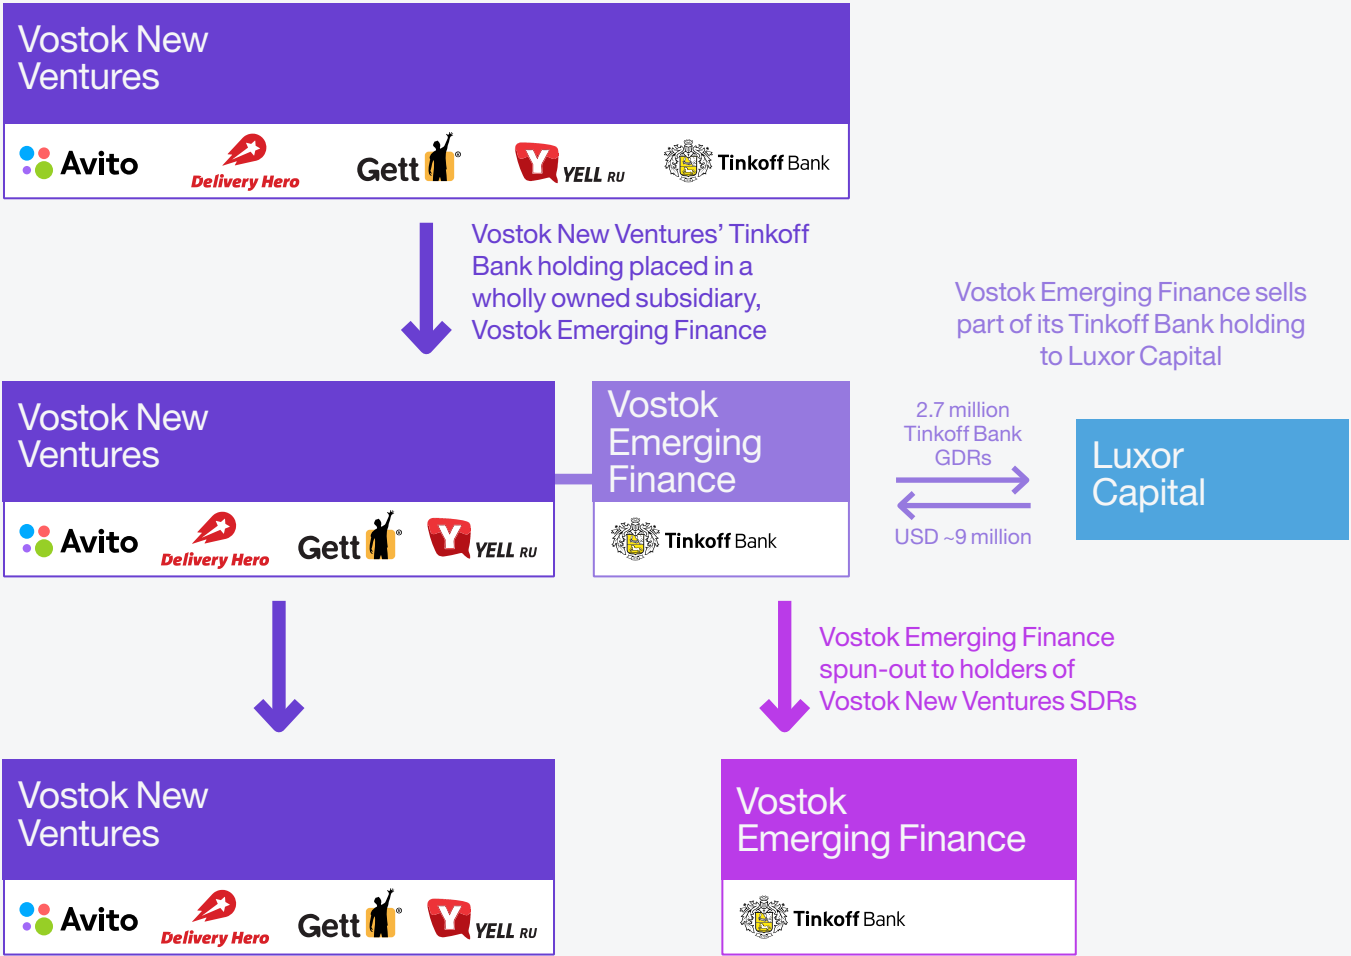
Vostok New Ventures

Avito Delivery Hero Gett YELL RU Tinkoff Bank

Vostok New Ventures' Tinkoff Bank holding placed in a wholly owned subsidiary, Vostok Emerging Finance

Vostok Emerging Finance sells part of its Tinkoff Bank holding to Luxor Capital

Vostok New Ventures

Avito Delivery Hero Gett YELL RU

Vostok Emerging Finance

Tinkoff Bank

2.7 million Tinkoff Bank GDRs

USD ~9 million

Luxor Capital

Vostok Emerging Finance spun-out to holders of Vostok New Ventures SDRs

Vostok New Ventures

Avito Delivery Hero Gett YELL RU

Vostok Emerging Finance

Tinkoff Bank